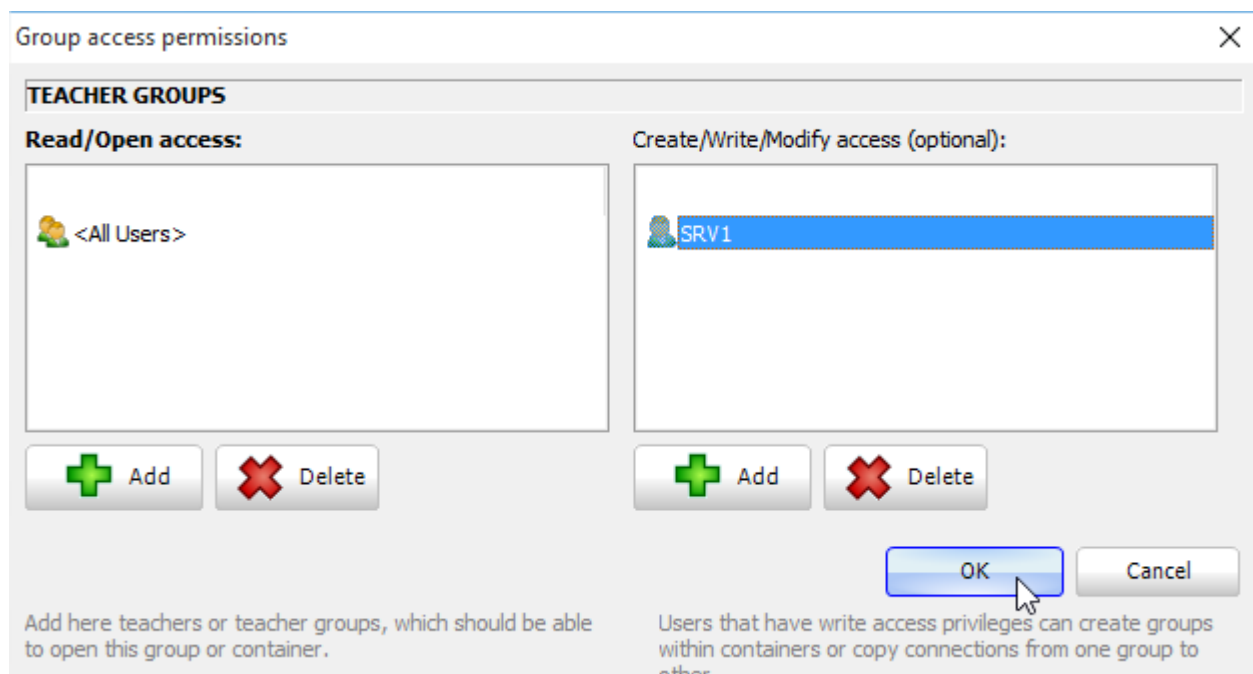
Group access permissions

×

TEACHER GROUPS

Read/Open access:

<All Users>

Add

Delete

Create/Write/Modify access (optional):

SRV1

Add

Delete

OK

Cancel

Add here teachers or teacher groups, which should be able to open this group or container.

Users that have write access privileges can create groups within containers or copy connections from one group to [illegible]